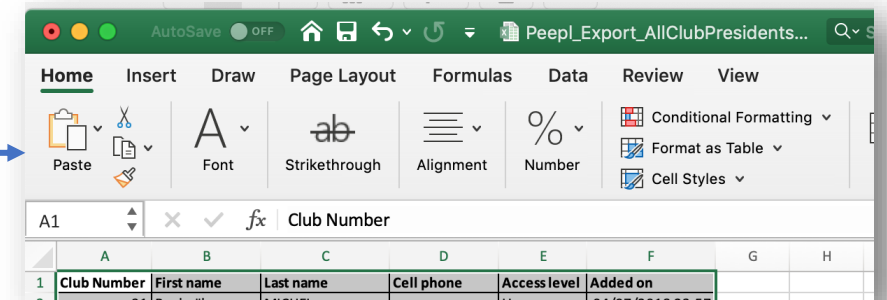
AutoSave OFF

Peepl_Export_AllClubPresidents...

Home Insert Draw Page Layout Formulas Data Review View

Paste

Font

ab

Strikethrough

Alignment

%

Number

Conditional Formatting

Format as Table

Cell Styles

A1

$fx$ Club Number

| | A | B | C | D | E | F | G | H |
|---|---|---|---|---|---|---|---|---|
| 1 | Club Number | First name | Last name | Cell phone | Access level | Added on | | |